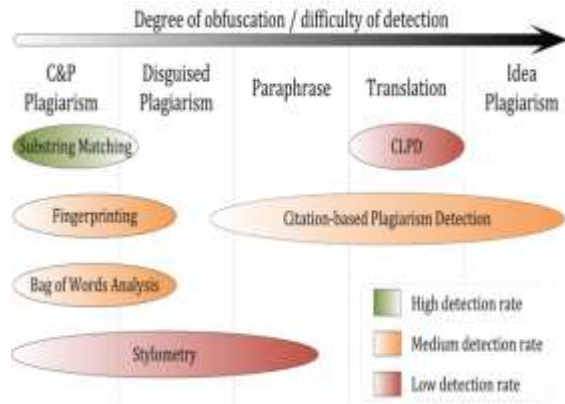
Degree of obfuscation / difficulty of detection

C&P Plagiarism

Disguised Plagiarism

Paraphrase

Translation

Idea Plagiarism

Substring Matching

CLPD

Fingerprinting

Citation-based Plagiarism Detection

Bag of Words Analysis

Stylometry

High detection rate

Medium detection rate

Low detection rate